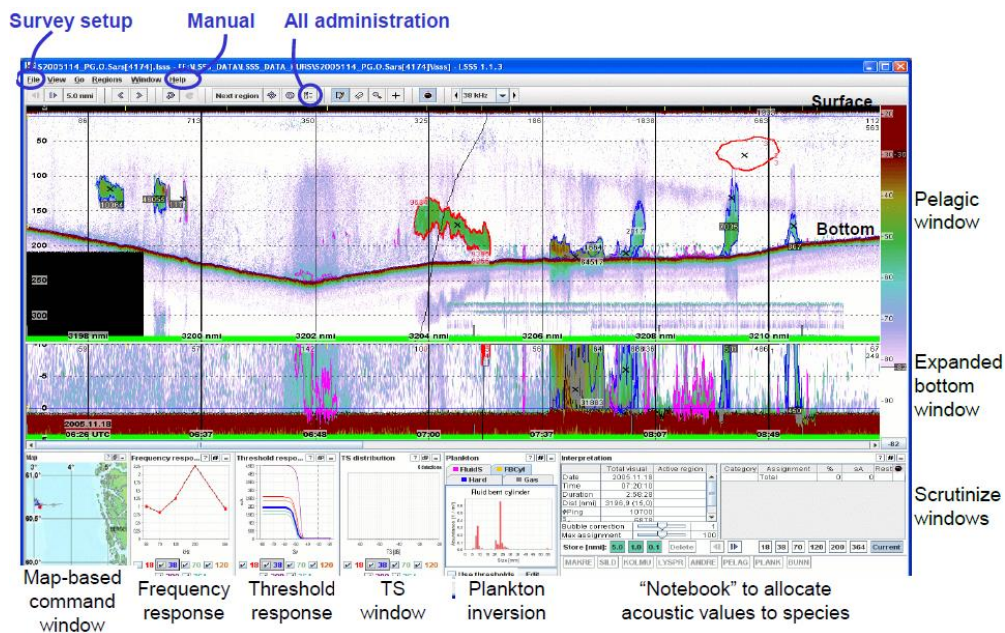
Survey setup
Manual
All administration

S2005114_PG.O.Sars[4174].lsss - [E:\LSSS_DATA\...\S2005114_PG.O.Sars[4174]\lsss] - LSSS 1.1.3

File View Go Regions Window Help

5.0 nmi
Next region
38 kHz

Surface

86 713 350 325 186 1838 663 112 563

50
100
150
200
250
300

Pelagic window

Bottom

3198 nmi 3200 nmi 3202 nmi 3204 nmi 3206 nmi 3208 nmi 3210 nmi

-5
0

Expanded bottom window

2005.11.18
06:26 UTC 06:37 06:48 07:00 07:37 08:07 08:49

Map
Frequency respo...
Threshold respo...
TS distribution
Plankton
FluidS FBCyl
Hard Gas
Fluid bent cylinder
Interpretation
Total visual Active region
Date 2005.11.18
Time 07:20:10
Duration 2:56:28
Dist [nmi] 3196.9 (15.0)
#Ping 10700
Bubble correction
Max assignment
Store [nmi]: 5.0 1.0 0.1 Delete
18 38 70 120 200 364 Current
Category Assignement % sA Rest
Total 0 0
MAKRE SILD KOLMU LYSPR ANDRE PELAG PLANK BUNN

18 38 70 120
18 38 70 120
18 38 70 120

Scrutinize windows

Map-based command window
Frequency response
Threshold response
TS window
Plankton inversion
“Notebook” to allocate acoustic values to species